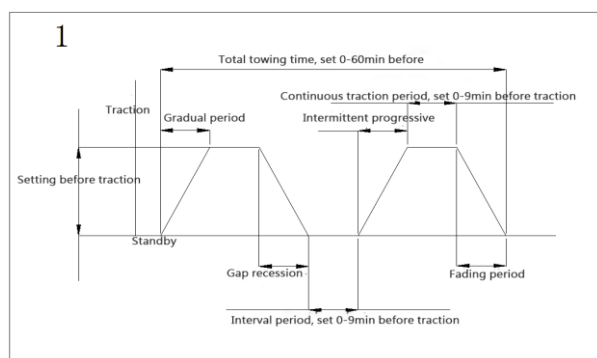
1

Total towing time, set 0-60min before

Traction

Gradual period

Continuous traction period, set 0-9min before traction

Intermittent progressive

Setting before traction

Standby

Gap recession

Fading period

Interval period, set 0-9min before traction